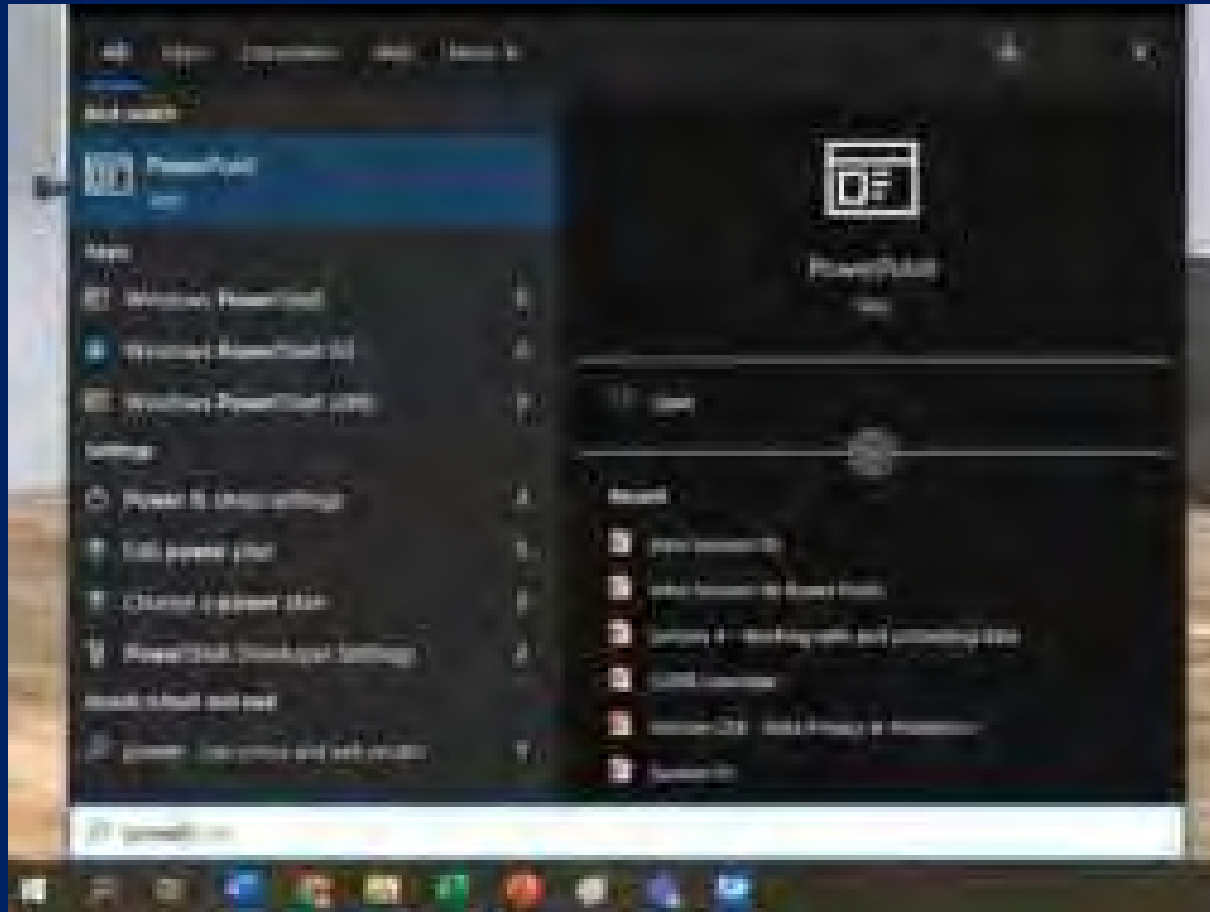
All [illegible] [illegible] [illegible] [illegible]

Best match

PowerPoint
App

Apps

Windows PowerShell

Windows PowerShell ISE

Windows PowerShell (x86)

Settings

Power & sleep settings

Edit power plan

Choose a power plan

PowerShell Developer Settings

Search school and web

power - See school and web results

PowerPoint
App

Open

Recent

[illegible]

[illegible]

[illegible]

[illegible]

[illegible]

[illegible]

power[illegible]